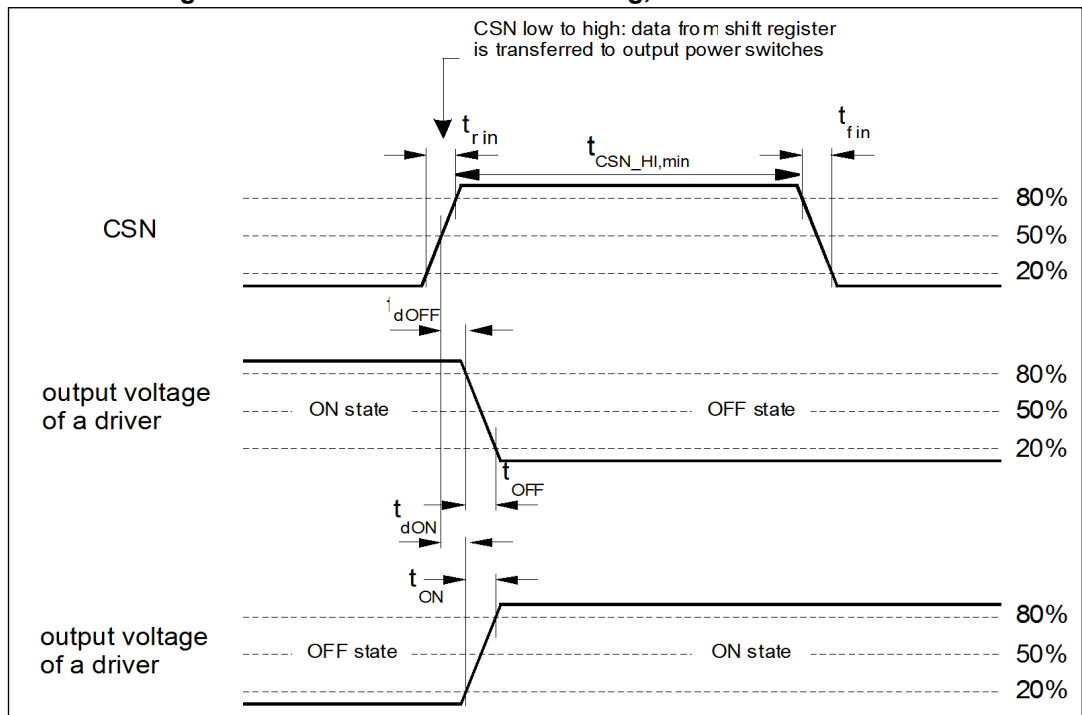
CSN low to high: data from shift register is transferred to output power switches

$t_{r\,in}$

$t_{CSN\_HI,min}$

$t_{f\,in}$

CSN

80%
50%
20%

$t_{dOFF}$

output voltage of a driver

ON state

OFF state

80%
50%
20%

$t_{OFF}$

$t_{dON}$

$t_{ON}$

output voltage of a driver

OFF state

ON state

80%
50%
20%